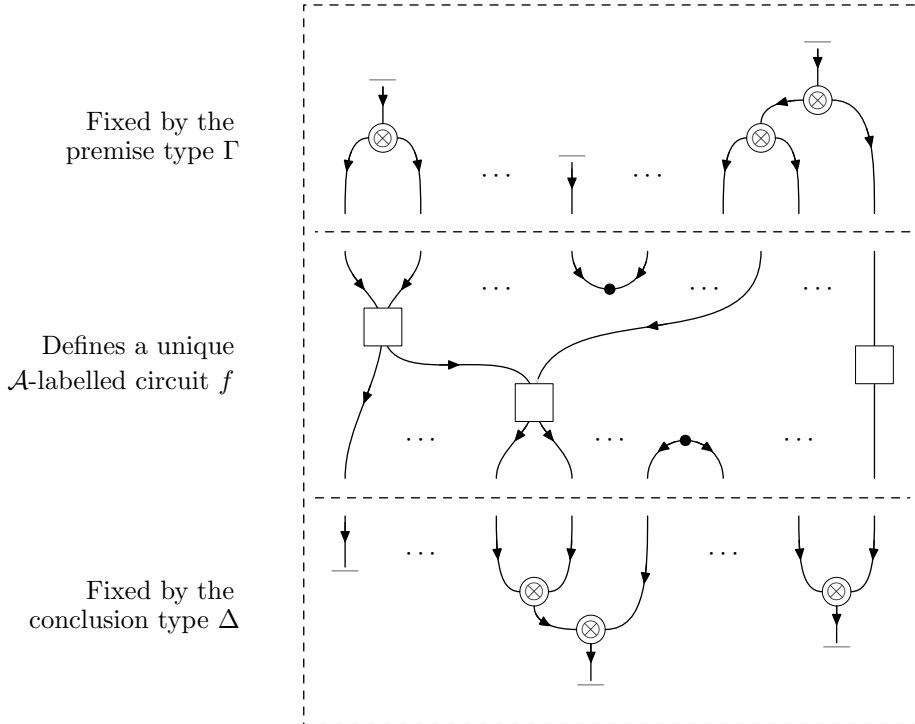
Fixed by the premise type $\Gamma$

$\otimes$

$\otimes$

$\otimes$

$\cdots$

$\cdots$

Defines a unique $\mathcal{A}$-labelled circuit $f$

$\cdots$

$\cdots$

$\cdots$

$\cdots$

$\cdots$

$\cdots$

Fixed by the conclusion type $\Delta$

$\cdots$

$\cdots$

$\otimes$

$\otimes$

$\otimes$